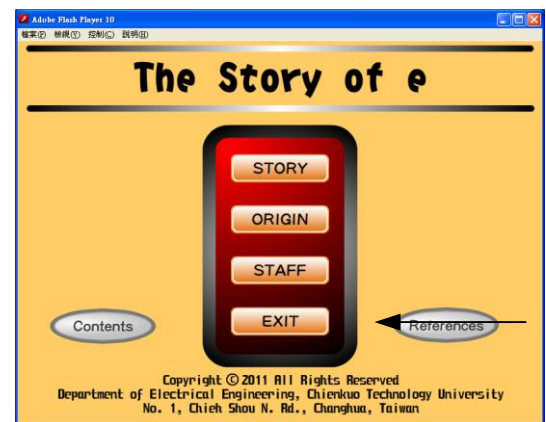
Adobe Flash Player 10
檔案(F) 檢視(V) 控制(C) 說明(H)

The Story of e

STORY
ORIGIN
STAFF
EXIT

Contents
References

Copyright © 2011 All Rights Reserved
Department of Electrical Engineering, Chienkuo Technology University
No. 1, Chieh Shou N. Rd., Changhua, Taiwan